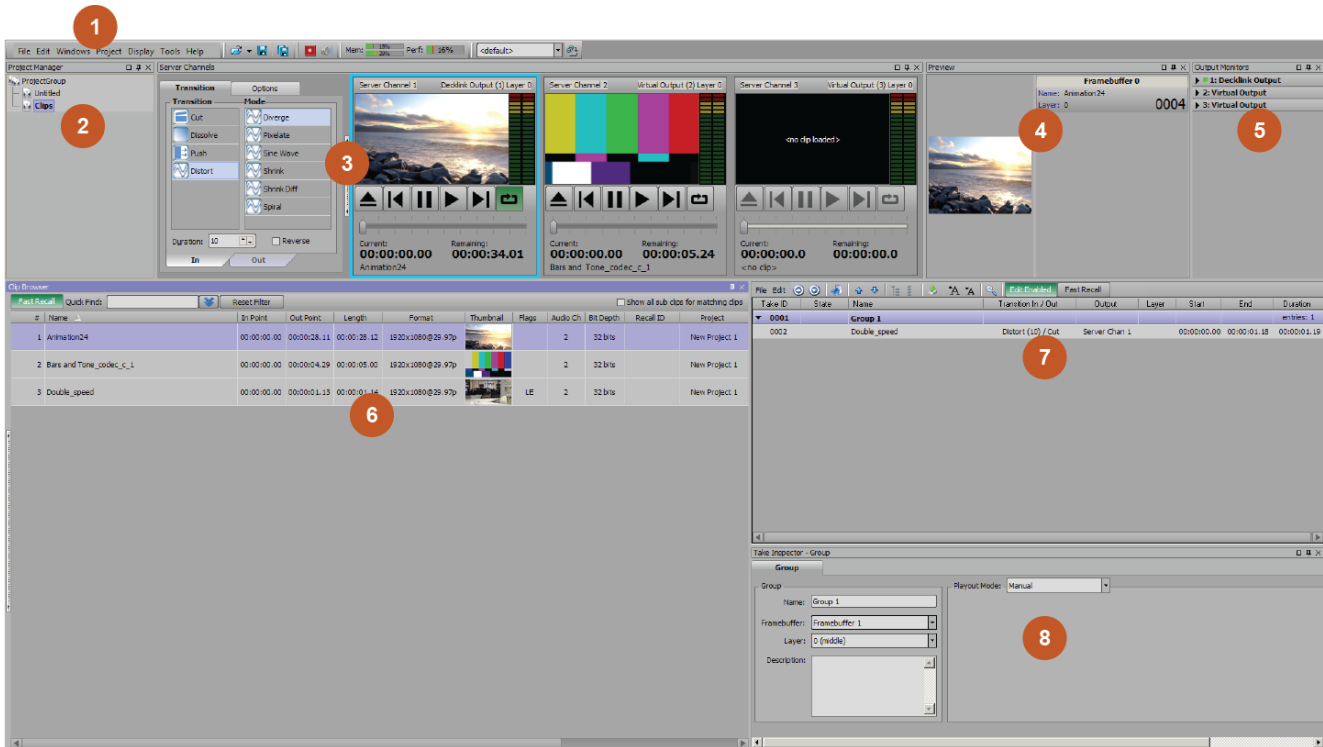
1

File Edit Windows Project Display Tools Help Mem: 15% 20% Perf: 16% <default>

Project Manager
ProjectGroup
Untitled
Clips

2

Server Channels
Transition Options
Transition Mode
Cut Diverge
Dissolve Pixelate
Push Sine Wave
Distort Shrink
Shrink Diff
Spiral
Duration: 10 Reverse
In Out

3

Server Channel 1 Decklink Output (1) Layer 0
Current: 00:00:00.00 Remaining: 00:00:34.01
Animation24

Server Channel 2 Virtual Output (2) Layer 0
Current: 00:00:00.00 Remaining: 00:00:05.24
Bars and Tone_codec_c_1

Server Channel 3 Virtual Output (3) Layer 0
<no clip loaded>
Current: 00:00:00.0 Remaining: 00:00:00.0
<no clip>

Preview
Framebuffer 0
Name: Animation24
Layer: 0 0004

4

Output Monitors
1: Decklink Output
2: Virtual Output
3: Virtual Output

5

Clip Browser
Fast Recall Quick Find: Reset Filter Show all sub clips for matching clips

| # | Name | In Point | Out Point | Length | Format | Thumbnail | Flags | Audio Ch | Bit Depth | Recall ID | Project |
|---|---|---|---|---|---|---|---|---|---|---|---|
| 1 | Animation24 | 00:00:00.00 | 00:00:28.11 | 00:00:28.12 | 1920x1080@29.97p | | | 2 | 32 bits | | New Project 1 |
| 2 | Bars and Tone_codec_c_1 | 00:00:00.00 | 00:00:04.29 | 00:00:05.00 | 1920x1080@29.97p | | | 2 | 32 bits | | New Project 1 |
| 3 | Double_speed | 00:00:00.00 | 00:00:01.13 | 00:00:01.14 | 1920x1080@29.97p | | LE | 2 | 32 bits | | New Project 1 |

6

File Edit Edit Enabled Fast Recall

| Take ID | State | Name | Transition In / Out | Output | Layer | Start | End | Duration |
|---|---|---|---|---|---|---|---|---|
| 0001 | | Group 1 | | | | | | entries: 1 |
| 0002 | | Double_speed | Distort (10) / Cut | Server Chan 1 | | 00:00:00.00 | 00:00:01.18 | 00:00:01.19 |

7

Take Inspector - Group
Group
Group
Name: Group 1
Framebuffer: Framebuffer 1
Layer: 0 (middle)
Description:
Playout Mode: Manual

8